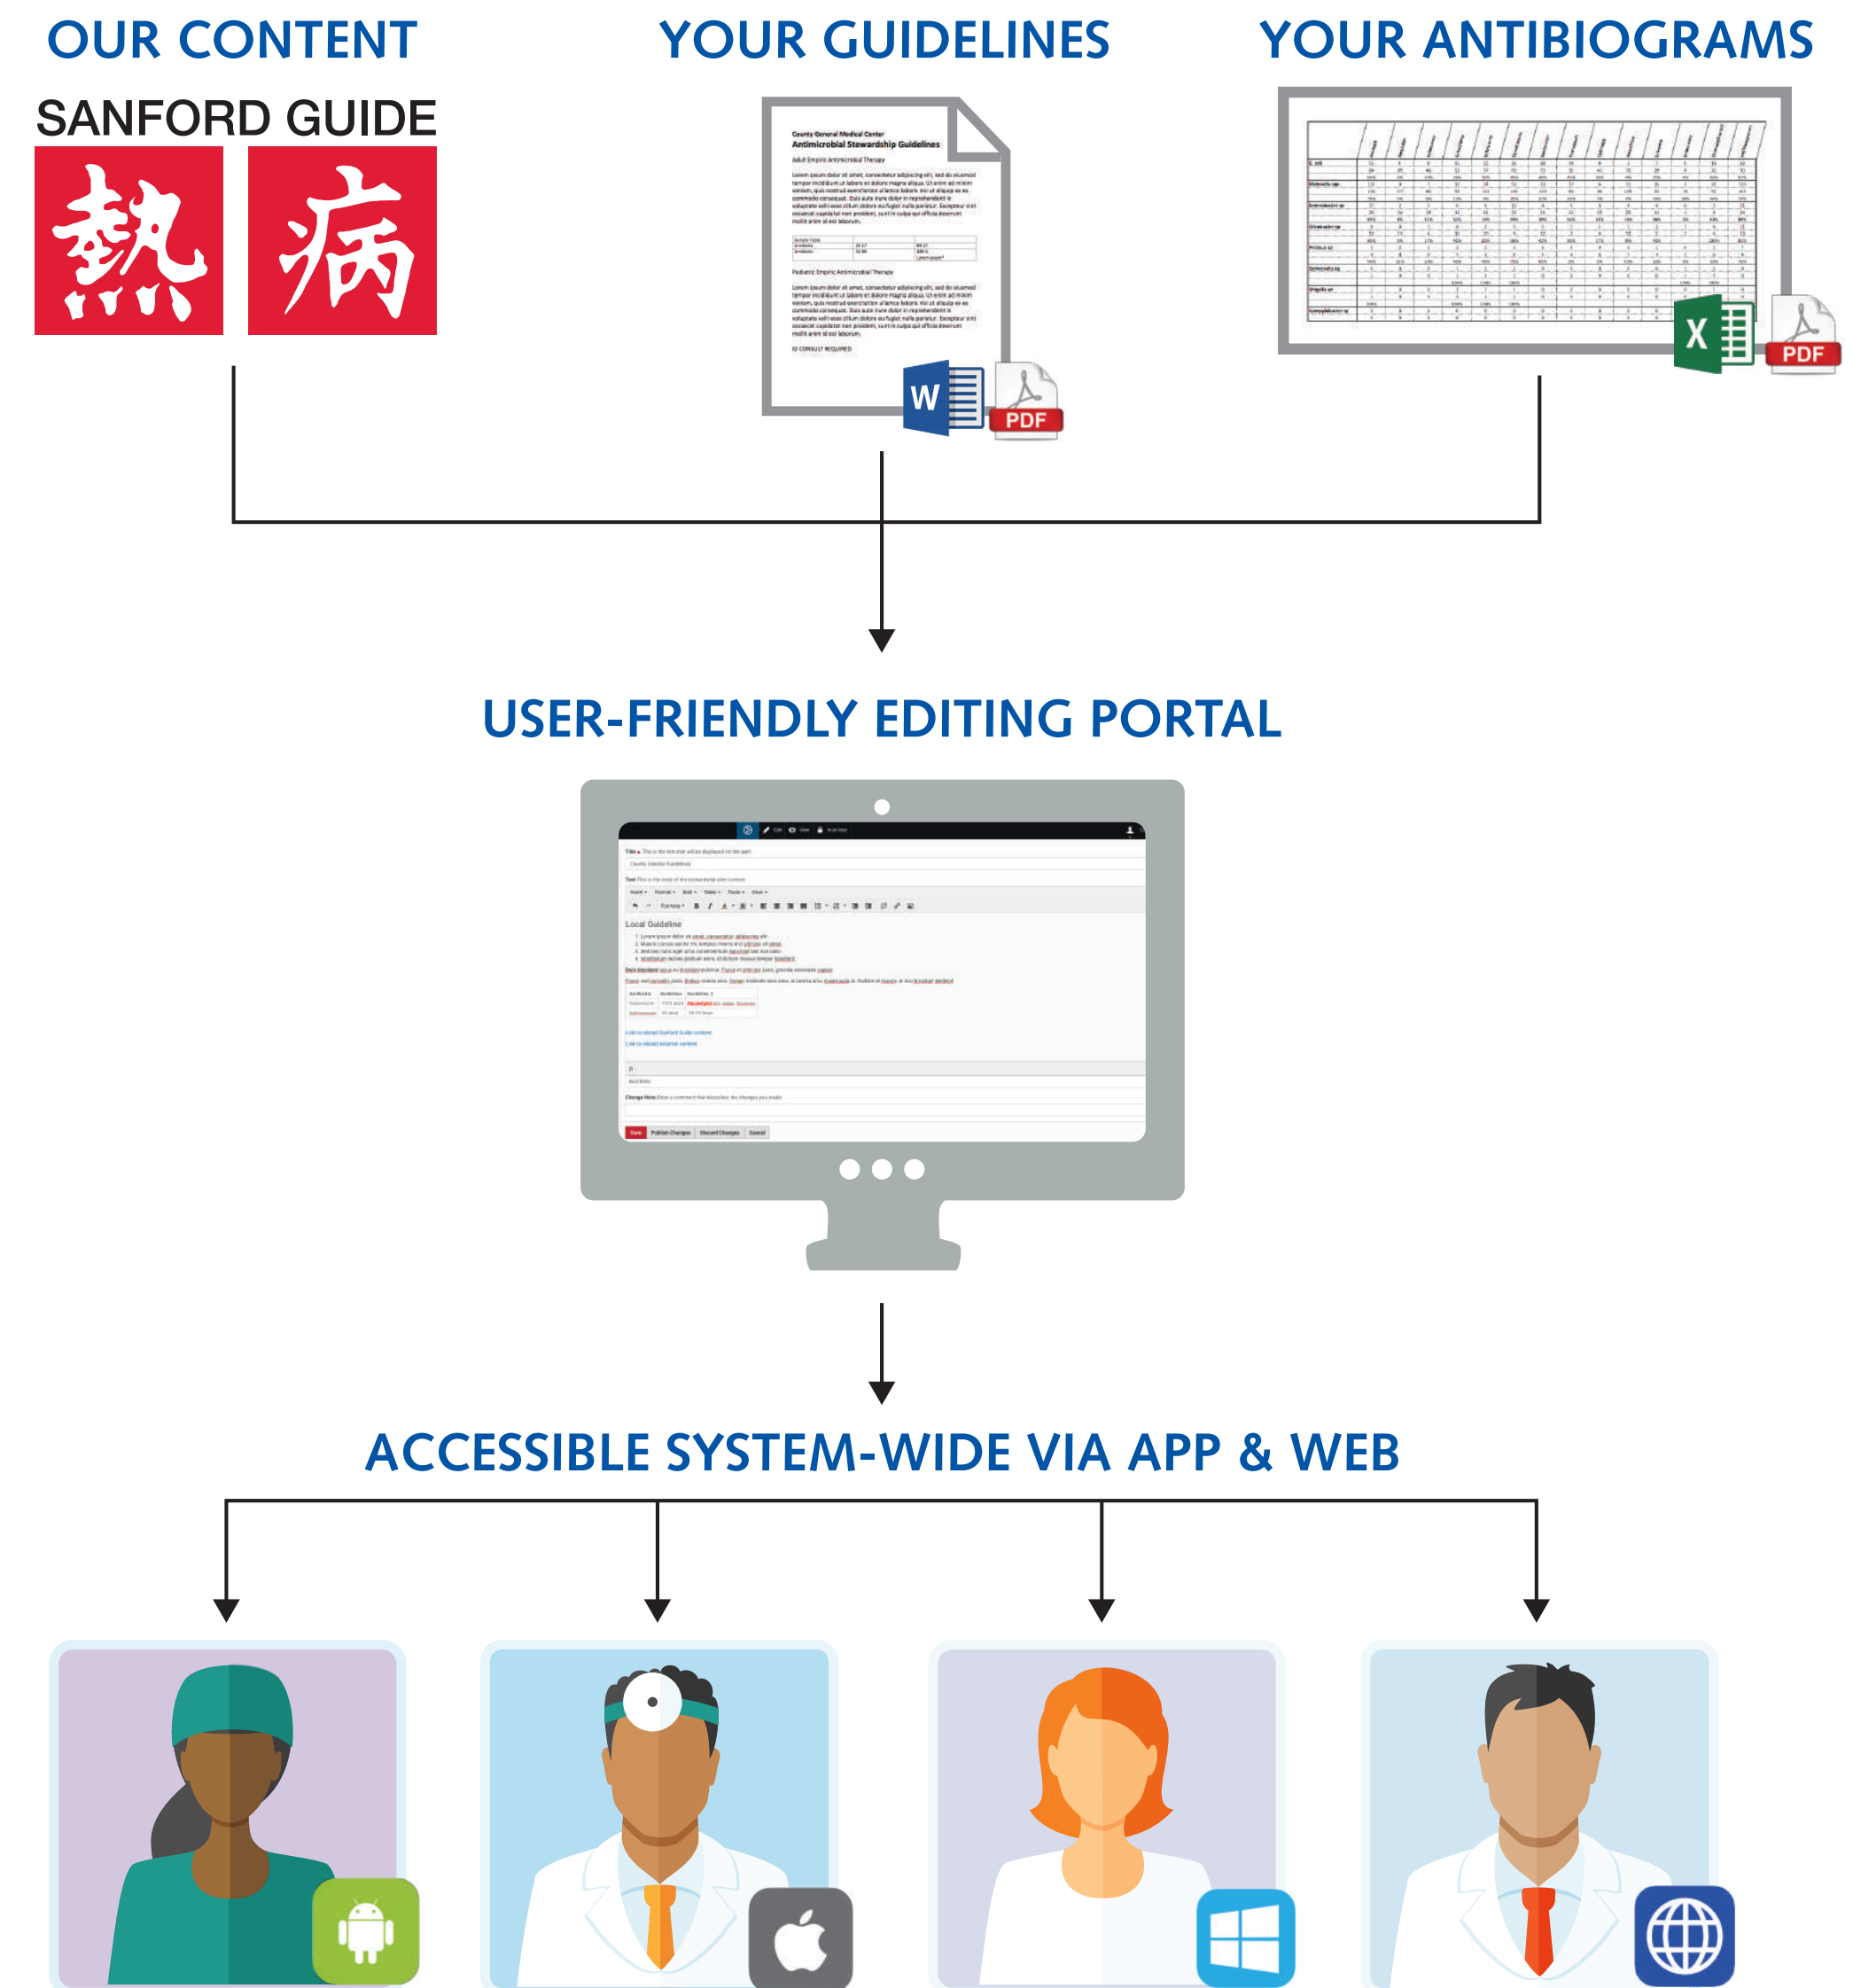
OUR CONTENT

SANFORD GUIDE

熱 病

YOUR GUIDELINES

County General Medical Center
Antimicrobial Stewardship Guidelines

W PDF

YOUR ANTIBIOGRAMS

X PDF

USER-FRIENDLY EDITING PORTAL

Local Guideline

ACCESSIBLE SYSTEM-WIDE VIA APP & WEB